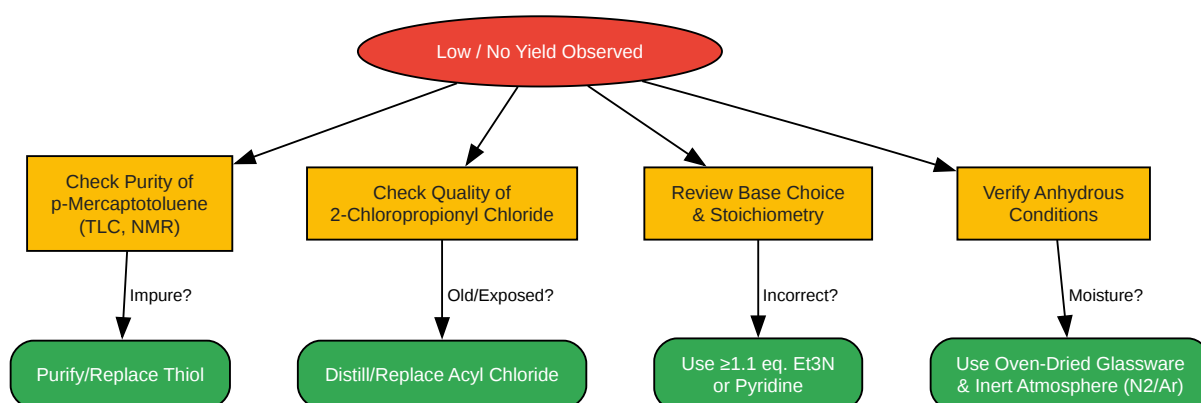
Low / No Yield Observed

Check Purity of p-Mercaptotoluene (TLC, NMR)

Impure?

Purify/Replace Thiol

Check Quality of 2-Chloropropionyl Chloride

Old/Exposed?

Distill/Replace Acyl Chloride

Review Base Choice & Stoichiometry

Incorrect?

Use ≥1.1 eq. Et3N or Pyridine

Verify Anhydrous Conditions

Moisture?

Use Oven-Dried Glassware & Inert Atmosphere (N2/Ar)